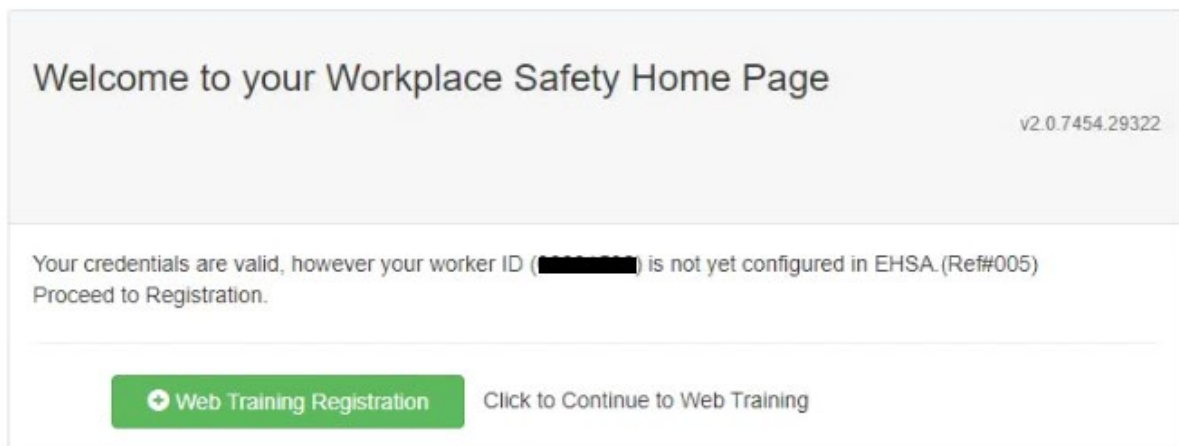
Welcome to your Workplace Safety Home Page

v2.0.7454.29322

Your credentials are valid, however your worker ID ([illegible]) is not yet configured in EHSA.(Ref#005) Proceed to Registration.

Web Training Registration Click to Continue to Web Training